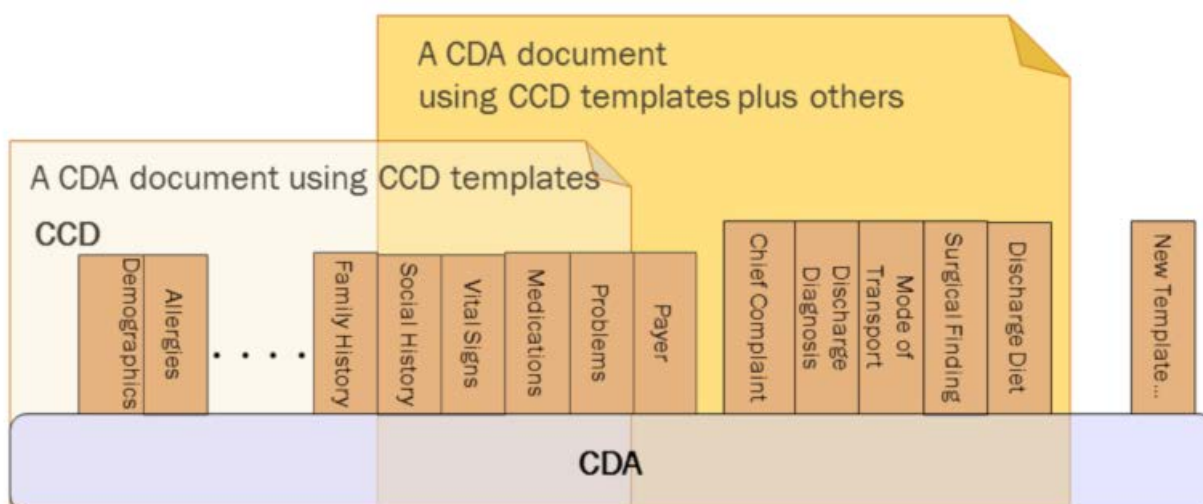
A CDA document using CCD templates plus others

A CDA document using CCD templates

CCD

Demographics

Allergies

. . . . .

Family History

Social History

Vital Signs

Medications

Problems

Payer

Chief Complaint

Discharge Diagnosis

Mode of Transport

Surgical Finding

Discharge Diet

New Template...

CDA